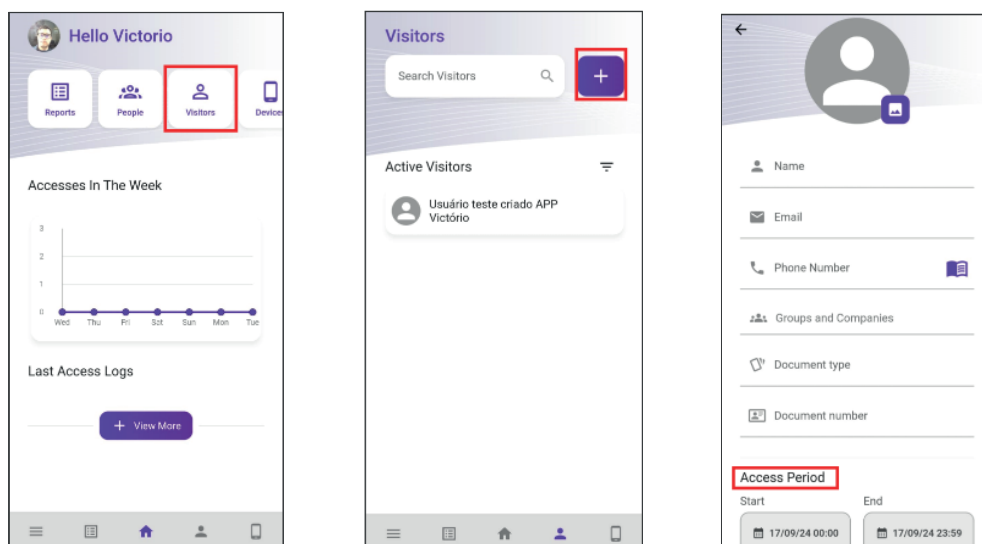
Hello Victorio

Reports
People
Visitors
Device

Accesses In The Week

| 3 |
| 2 |
| 1 |
| 0 |

Wed Thu Fri Sat Sun Mon Tue

Last Access Logs

+ View More

Visitors

Search Visitors

+

Active Visitors

Usuário teste criado APP Victório

←

Name

Email

Phone Number

Groups and Companies

Document type

Document number

Access Period

Start

End

17/09/24 00:00

17/09/24 23:59